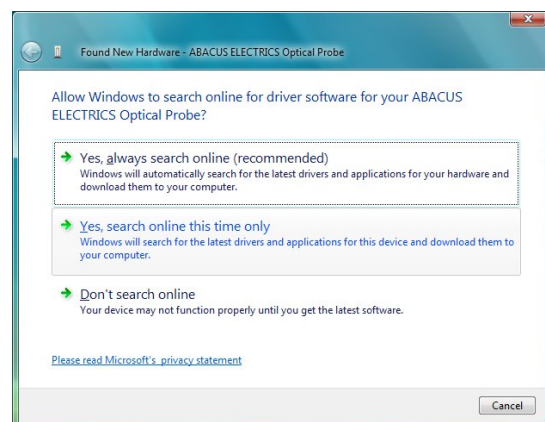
Found New Hardware - ABACUS ELECTRICS Optical Probe

Allow Windows to search online for driver software for your ABACUS ELECTRICS Optical Probe?

Yes, always search online (recommended)
Windows will automatically search for the latest drivers and applications for your hardware and download them to your computer.

Yes, search online this time only
Windows will search for the latest drivers and applications for this device and download them to your computer.

Don't search online
Your device may not function properly until you get the latest software.

Please read Microsoft's privacy statement

Cancel